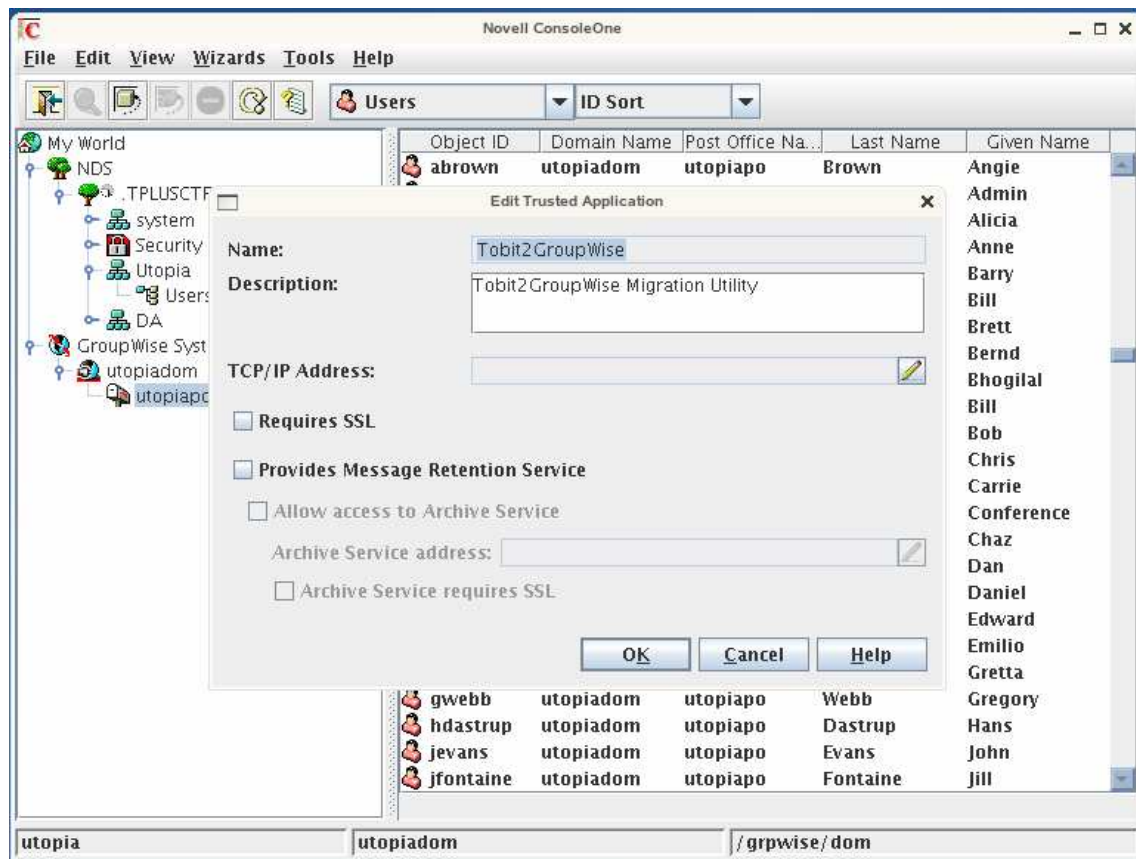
Novell ConsoleOne

File Edit View Wizards Tools Help

Users
ID Sort

My World
NDS
.TPLUSCTF
system
Security
Utopia
Users
DA
GroupWise Syst
utopiadom
utopiapc

| Object ID | Domain Name | Post Office Na... | Last Name | Given Name |
|---|---|---|---|---|
| abrown | utopiadom | utopiapo | Brown | Angie |
| | | | | Admin |
| | | | | Alicia |
| | | | | Anne |
| | | | | Barry |
| | | | | Bill |
| | | | | Brett |
| | | | | Bernd |
| | | | | Bhogilal |
| | | | | Bill |
| | | | | Bob |
| | | | | Chris |
| | | | | Carrie |
| | | | | Conference |
| | | | | Chaz |
| | | | | Dan |
| | | | | Daniel |
| | | | | Edward |
| | | | | Emilio |
| | | | | Gretta |
| gwebb | utopiadom | utopiapo | Webb | Gregory |
| hdastrup | utopiadom | utopiapo | Dastrup | Hans |
| jevans | utopiadom | utopiapo | Evans | John |
| jfontaine | utopiadom | utopiapo | Fontaine | Jill |

Edit Trusted Application

Name: Tobit2GroupWise
Description: Tobit2GroupWise Migration Utility
TCP/IP Address:
Requires SSL
Provides Message Retention Service
Allow access to Archive Service
Archive Service address:
Archive Service requires SSL
OK Cancel Help

utopia | utopiadom | /grpwise/dom